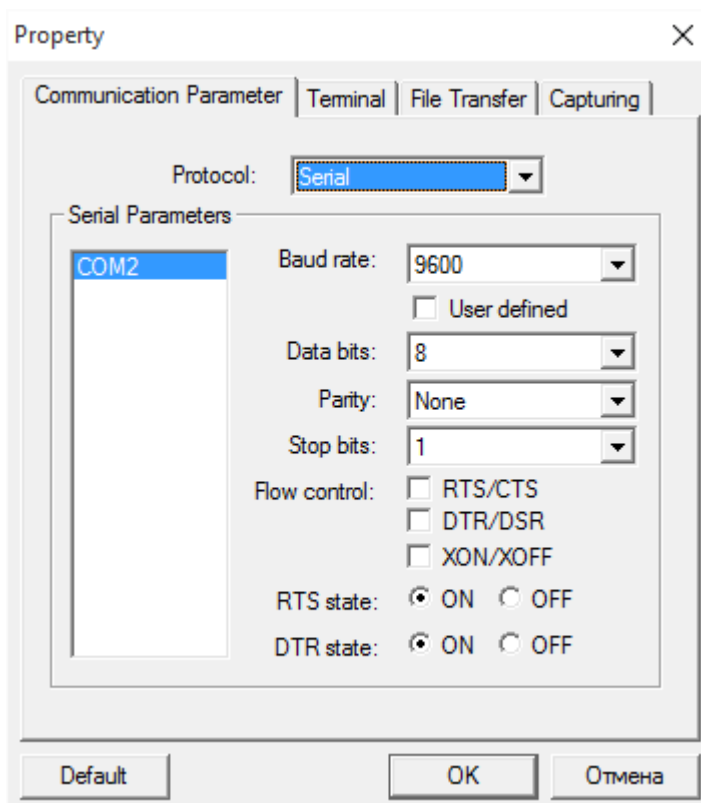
Property

Communication Parameter | Terminal | File Transfer | Capturing

Protocol: Serial

Serial Parameters

COM2

Baud rate: 9600

User defined

Data bits: 8

Parity: None

Stop bits: 1

Flow control: RTS/CTS

DTR/DSR

XON/XOFF

RTS state: ON OFF

DTR state: ON OFF

Default

OK

Отмена